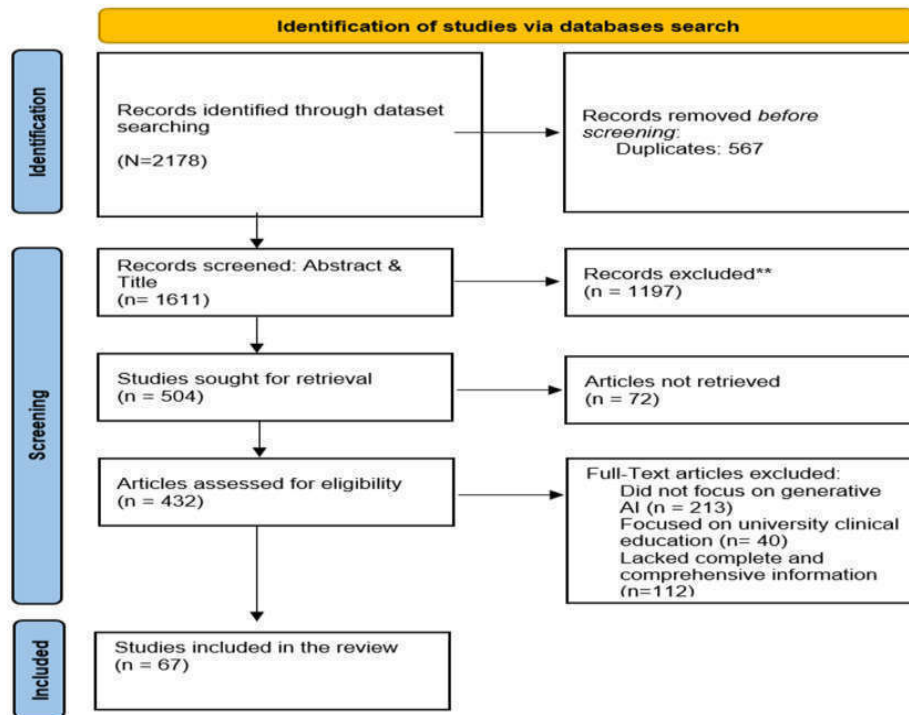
Identification of studies via databases search

Identification

Records identified through dataset searching

(N=2178)

Records removed *before screening*:
Duplicates: 567

Screening

Records screened: Abstract & Title
(n= 1611)

Records excluded**
(n = 1197)

Studies sought for retrieval
(n = 504)

Articles not retrieved
(n = 72)

Articles assessed for eligibility
(n = 432)

Full-Text articles excluded:
Did not focus on generative AI (n = 213)
Focused on university clinical education (n= 40)
Lacked complete and comprehensive information (n=112)

Included

Studies included in the review
(n = 67)